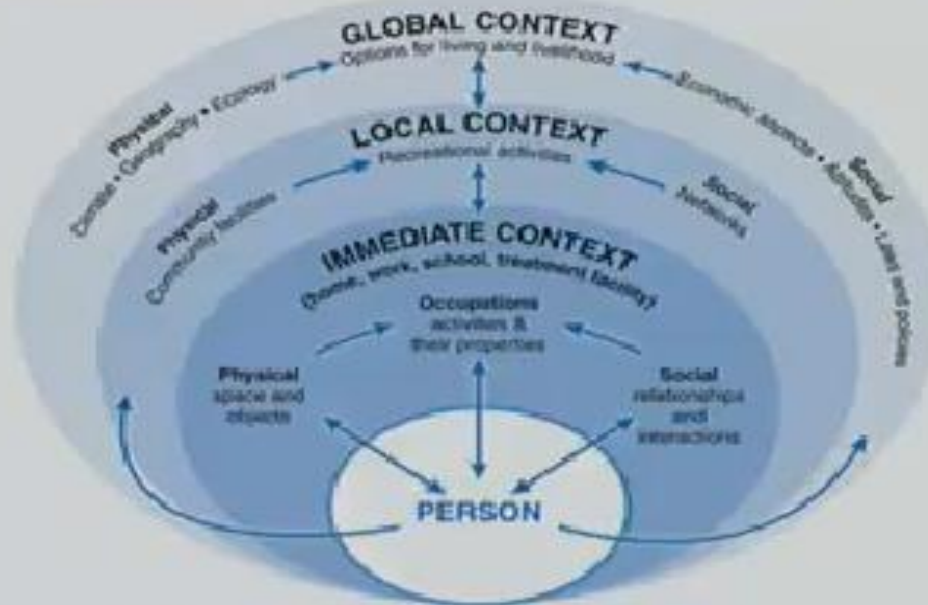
GLOBAL CONTEXT
Options for living and livelihood

Physical
Climate • Geography • Ecology

Social
Economic climate • Attitudes • Laws and policies

LOCAL CONTEXT
Recreational activities

Physical
Community facilities

Social
Networks

IMMEDIATE CONTEXT
(home, work, school, treatment facility)

Occupations
activities & their properties

Physical
space and objects

Social
relationships and interactions

PERSON